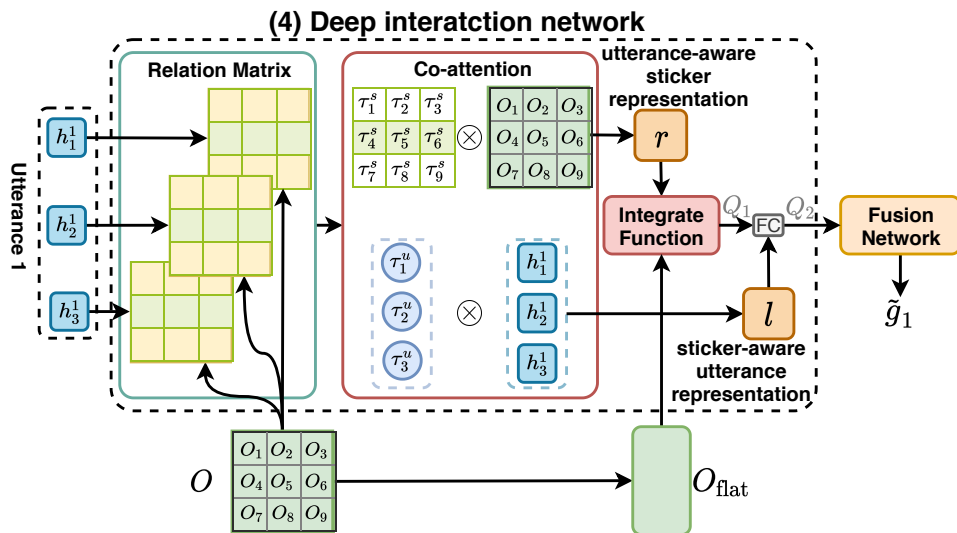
(4) Deep interatction network

Relation Matrix

Co-attention

utterance-aware sticker representation

Utterance 1

$h_1^1$

$h_2^1$

$h_3^1$

| $\tau_1^s$ | $\tau_2^s$ | $\tau_3^s$ |
|---|---|---|
| $\tau_4^s$ | $\tau_5^s$ | $\tau_6^s$ |
| $\tau_7^s$ | $\tau_8^s$ | $\tau_9^s$ |

$\otimes$

| $O_1$ | $O_2$ | $O_3$ |
|---|---|---|
| $O_4$ | $O_5$ | $O_6$ |
| $O_7$ | $O_8$ | $O_9$ |

$r$

Integrate Function

$Q_1$ FC $Q_2$

Fusion Network

$\tau_1^u$

$\tau_2^u$

$\tau_3^u$

$\otimes$

$h_1^1$

$h_2^1$

$h_3^1$

$l$

$\tilde{g}_1$

sticker-aware utterance representation

$O$

| $O_1$ | $O_2$ | $O_3$ |
|---|---|---|
| $O_4$ | $O_5$ | $O_6$ |
| $O_7$ | $O_8$ | $O_9$ |

$O_{\text{flat}}$